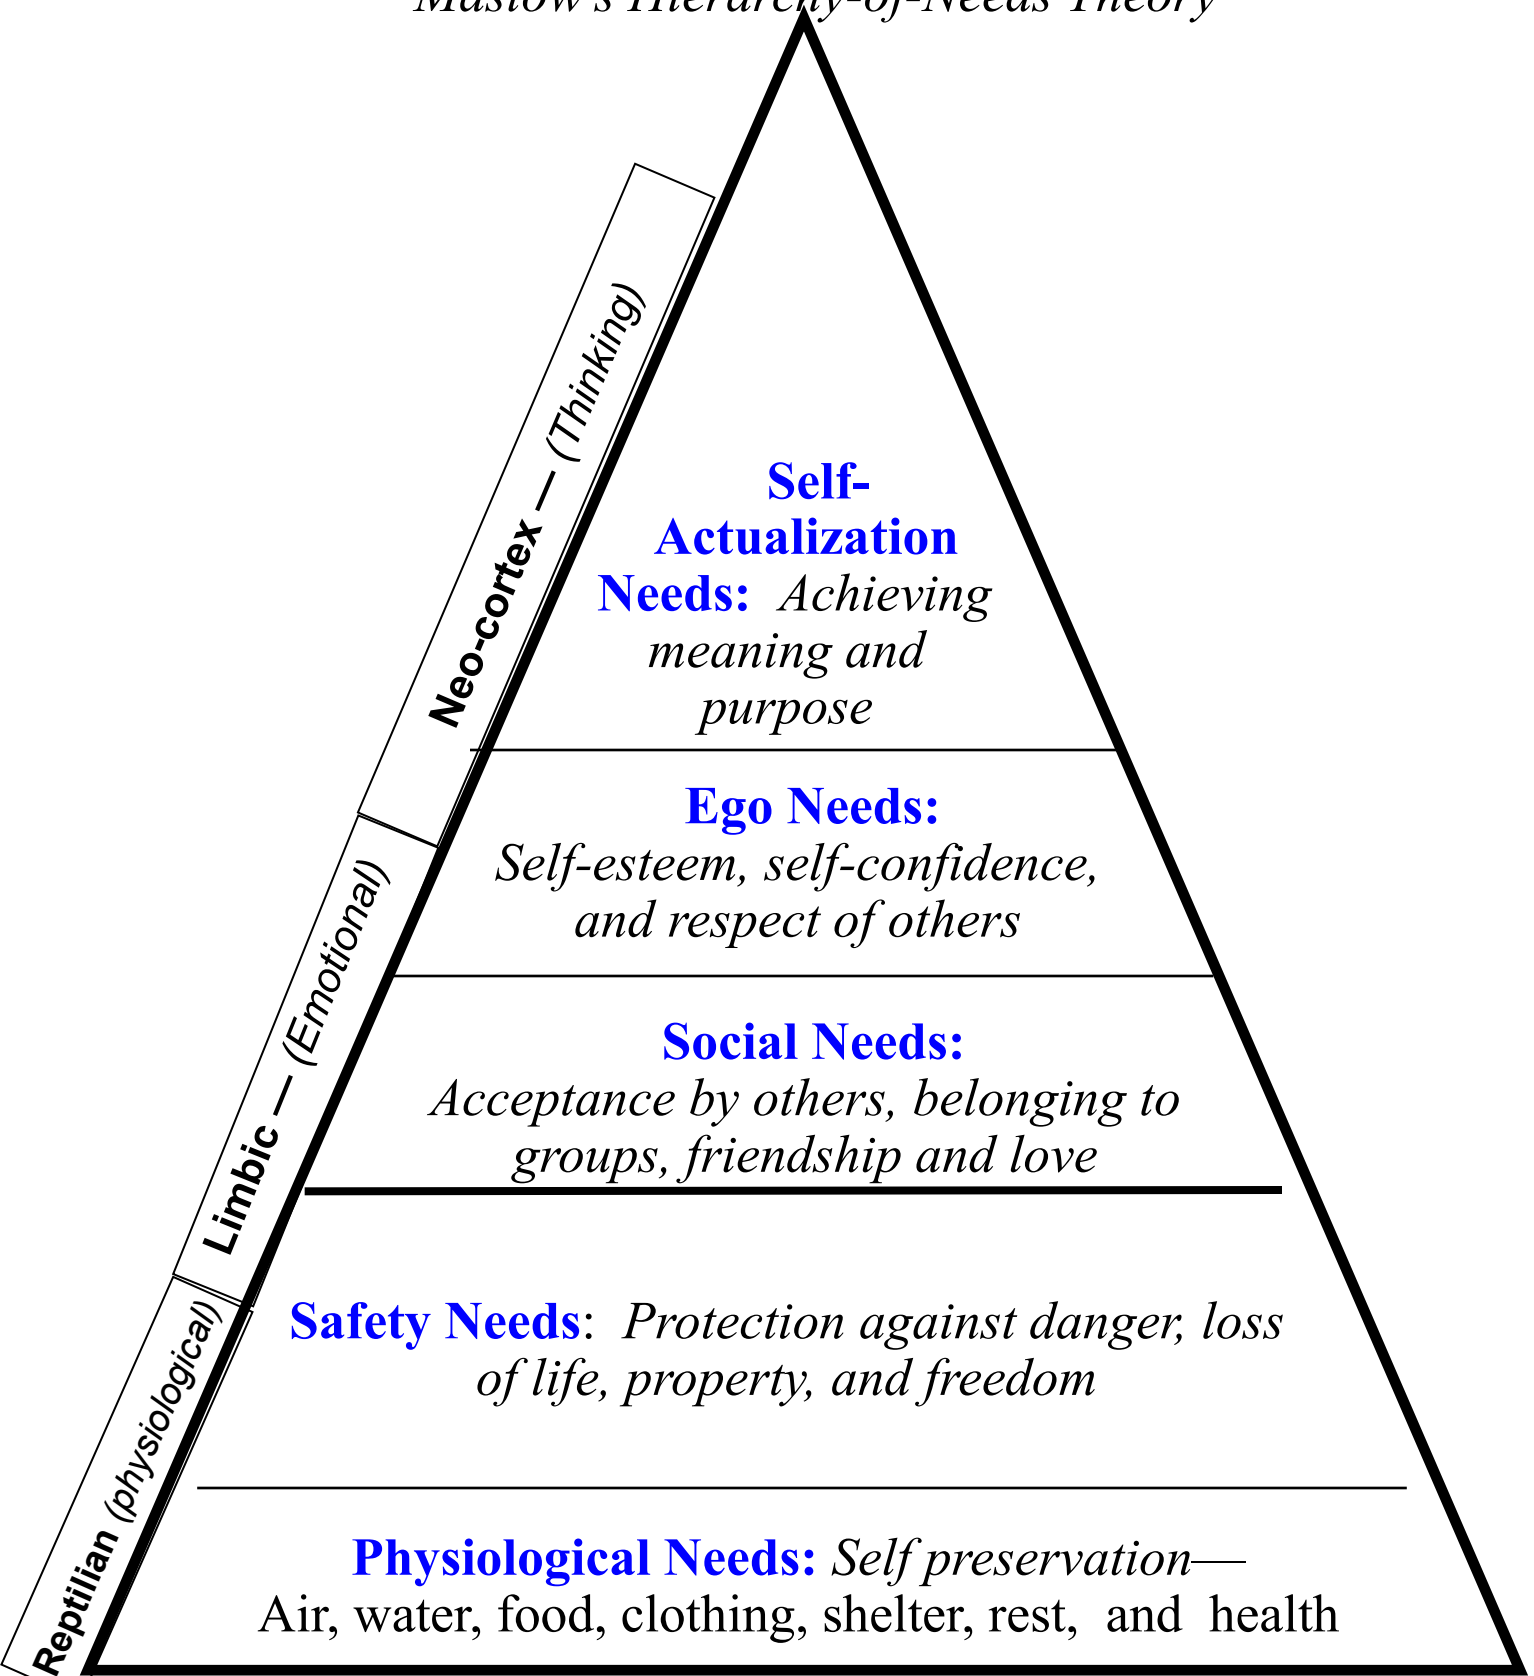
Maslow's Hierarchy-of-Needs Theory

Neo-cortex — (Thinking)

Limbic — (Emotional)

Reptilian (physiological)

Self-Actualization Needs: Achieving meaning and purpose

Ego Needs: Self-esteem, self-confidence, and respect of others

Social Needs: Acceptance by others, belonging to groups, friendship and love

Safety Needs: Protection against danger, loss of life, property, and freedom

Physiological Needs: Self preservation— Air, water, food, clothing, shelter, rest, and health